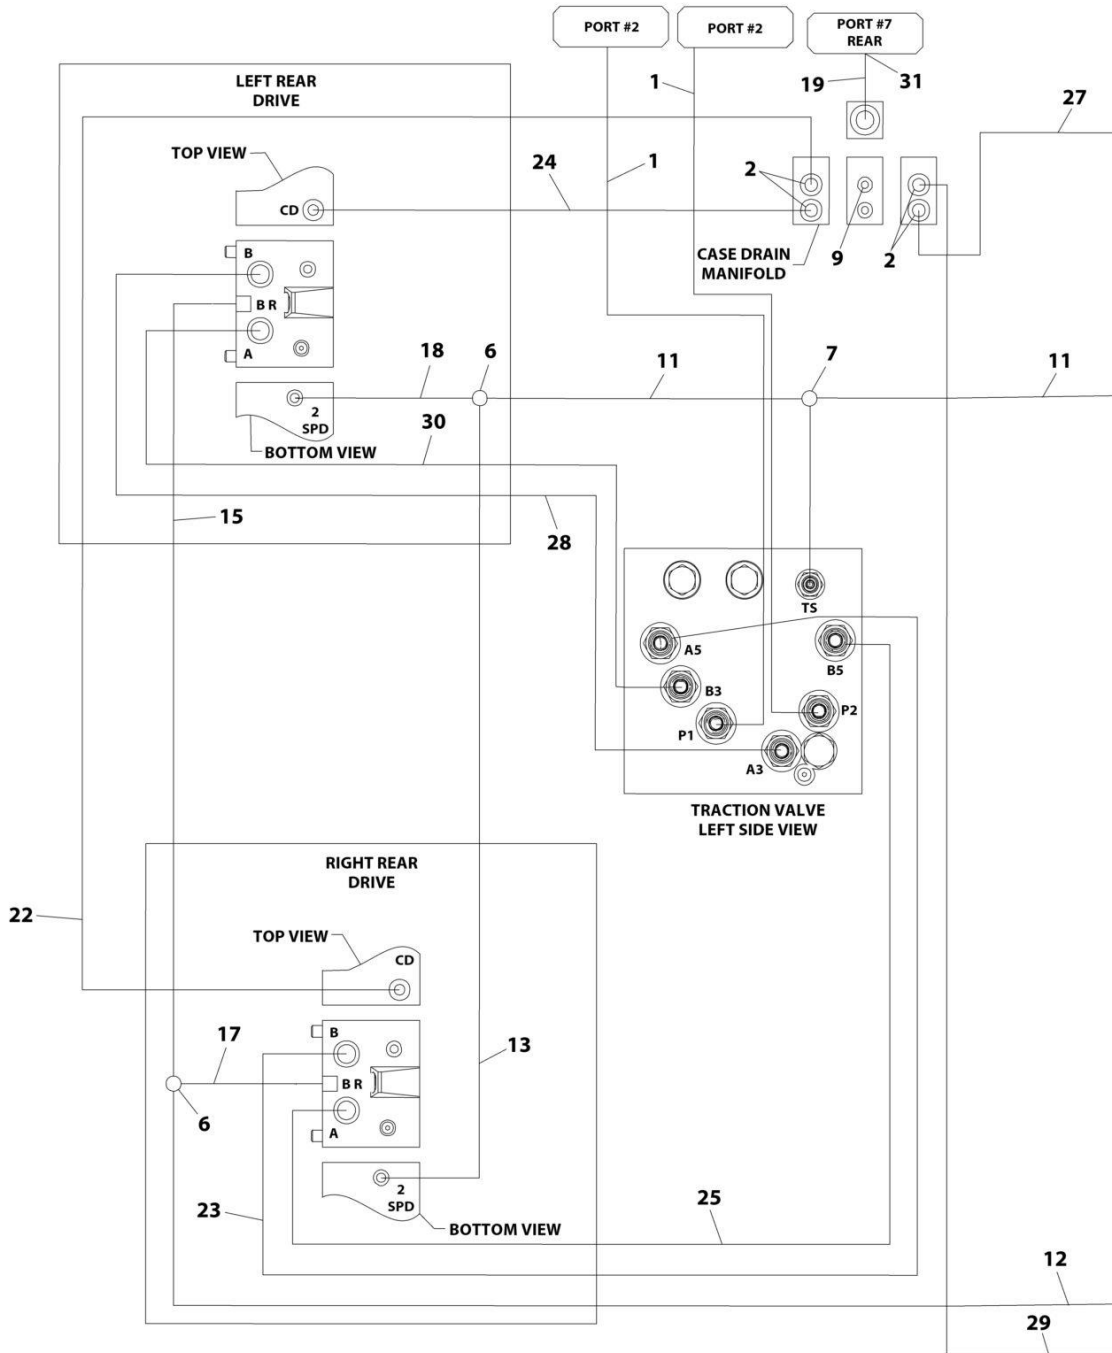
PORT #2
PORT #2
PORT #7 REAR
1
19
31
27
LEFT REAR DRIVE
TOP VIEW
CD
24
1
2
CASE DRAIN MANIFOLD
9
2
B
B R
A
18
6
7
11
11
2 SPD
BOTTOM VIEW
30
15
28
TS
A5
B5
B3
P2
P1
A3
TRACTION VALVE LEFT SIDE VIEW
RIGHT REAR DRIVE
22
TOP VIEW
CD
17
B
13
B R
6
A
2 SPD
23
BOTTOM VIEW
25
12
29